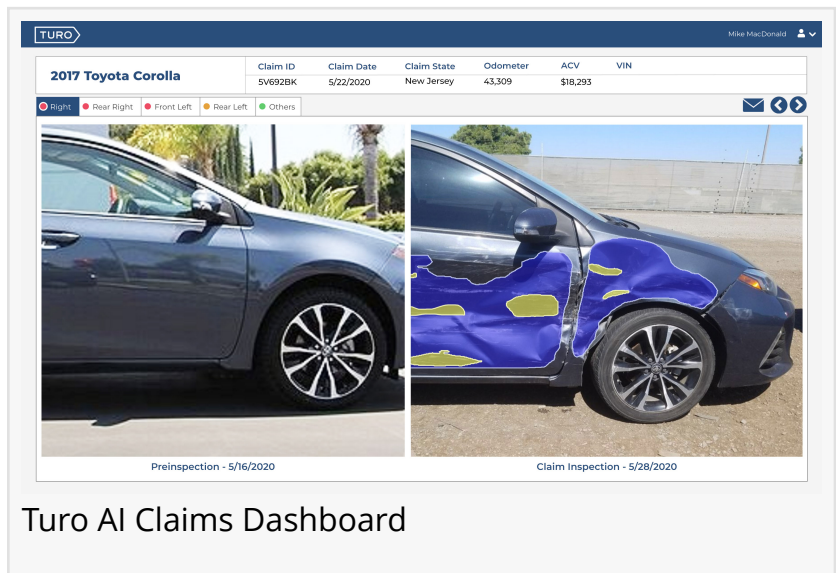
TURO

Mike MacDonald

2017 Toyota Corolla

| Claim ID | Claim Date | Claim State | Odometer | ACV | VIN |
|---|---|---|---|---|---|
| 5V692BK | 5/22/2020 | New Jersey | 43,309 | $18,293 | |

Right | Rear Right | Front Left | Rear Left | Others

Preinspection - 5/16/2020

Claim Inspection - 5/28/2020

Turo AI Claims Dashboard